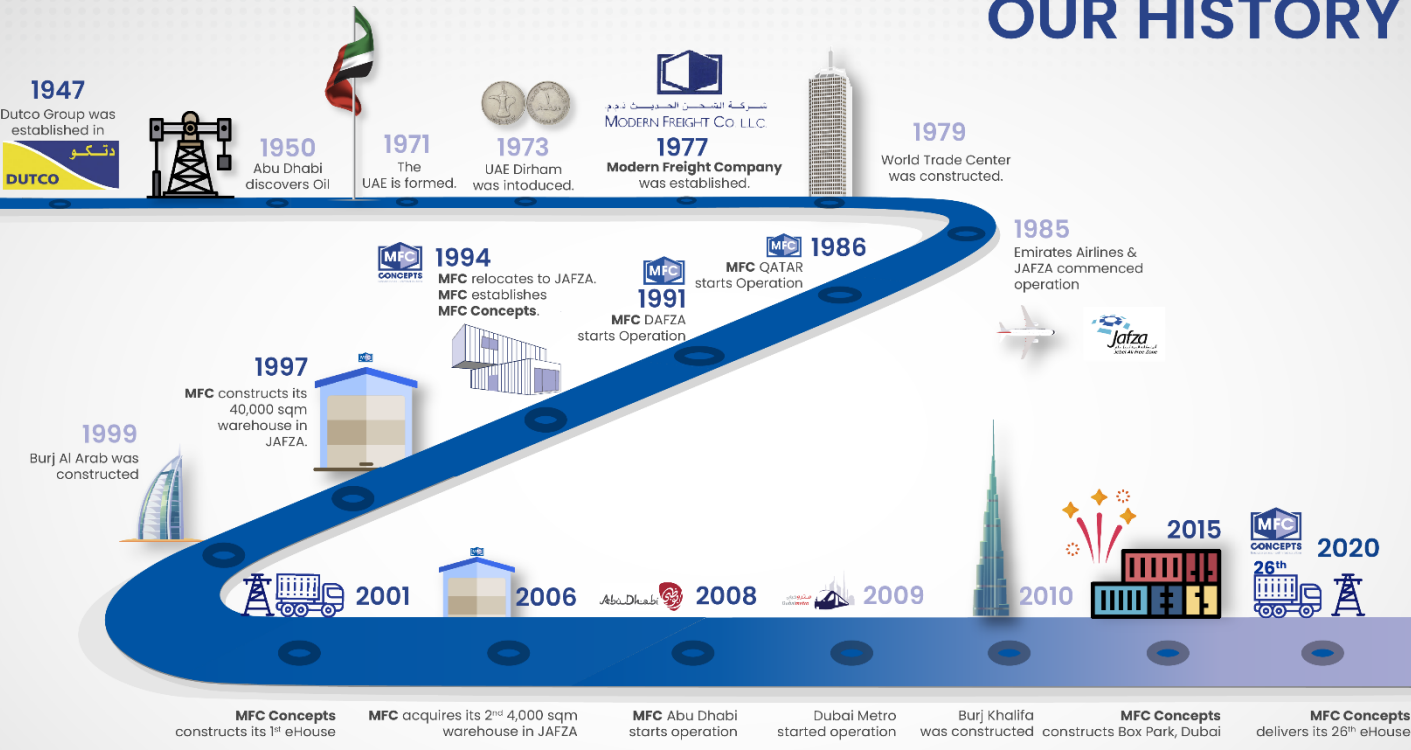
OUR HISTORY

1947
Dutco Group was established in
دتكو
DUTCO

1950
Abu Dhabi discovers Oil

1971
The UAE is formed.

1973
UAE Dirham was intoduced.

شركة الشحن الحديث ذ.م.م
MODERN FREIGHT CO. L.L.C.
1977
Modern Freight Company was established.

1979
World Trade Center was constructed.

MFC
1986
MFC QATAR starts Operation

1985
Emirates Airlines & JAFZA commenced operation

Jafza
Jebel Ali Free Zone

MFC CONCEPTS
1994
MFC relocates to JAFZA.
MFC establishes
MFC Concepts.

MFC
1991
MFC DAFZA starts Operation

1997
MFC constructs its 40,000 sqm warehouse in JAFZA.

1999
Burj Al Arab was constructed

2001
MFC Concepts constructs its 1st eHouse

2006
MFC acquires its 2nd 4,000 sqm warehouse in JAFZA

Abu Dhabi
2008
MFC Abu Dhabi starts operation

2009
Dubai Metro started operation

2010
Burj Khalifa was constructed

2015
MFC Concepts constructs Box Park, Dubai

MFC CONCEPTS
2020
26th
MFC Concepts delivers its 26th eHouse